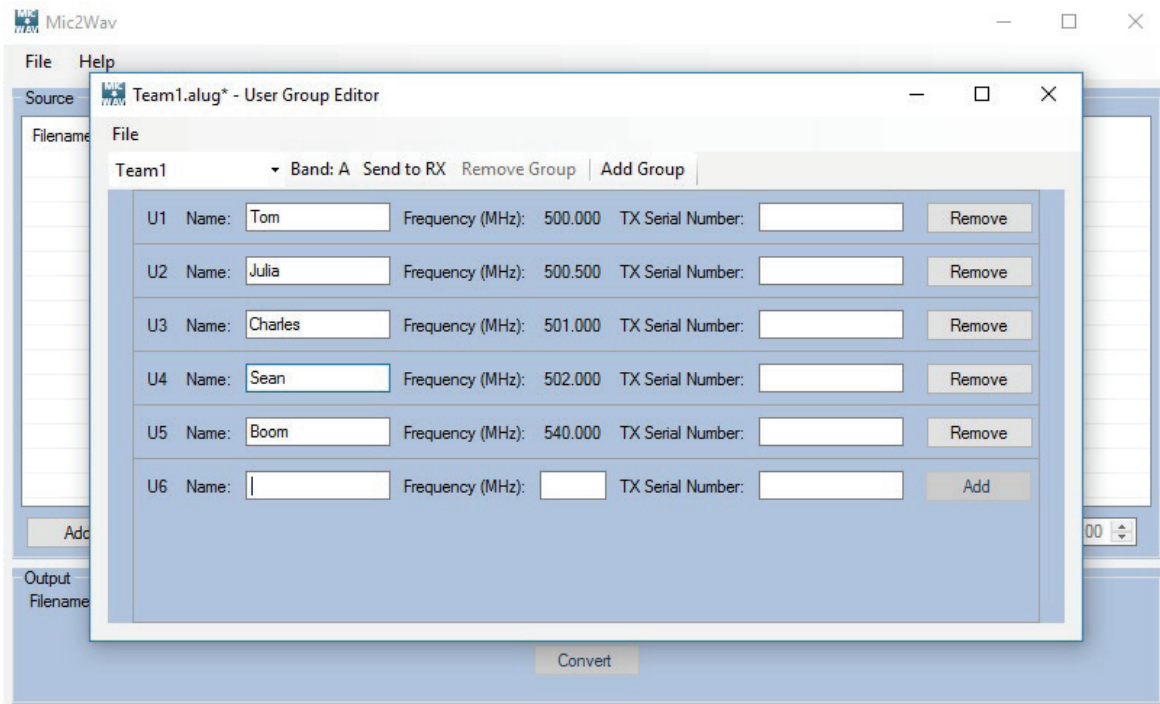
Mic2Wav

File Help

Source

Filename

Add

00

Output

Filename

Convert

Team1.alug* - User Group Editor

File

Team1 Band: A Send to RX Remove Group Add Group

| | | | | | | | |
|---|---|---|---|---|---|---|---|
| U1 | Name: | Tom | Frequency (MHz): | 500.000 | TX Serial Number: | | Remove |
| U2 | Name: | Julia | Frequency (MHz): | 500.500 | TX Serial Number: | | Remove |
| U3 | Name: | Charles | Frequency (MHz): | 501.000 | TX Serial Number: | | Remove |
| U4 | Name: | Sean | Frequency (MHz): | 502.000 | TX Serial Number: | | Remove |
| U5 | Name: | Boom | Frequency (MHz): | 540.000 | TX Serial Number: | | Remove |
| U6 | Name: | | Frequency (MHz): | | TX Serial Number: | | Add |